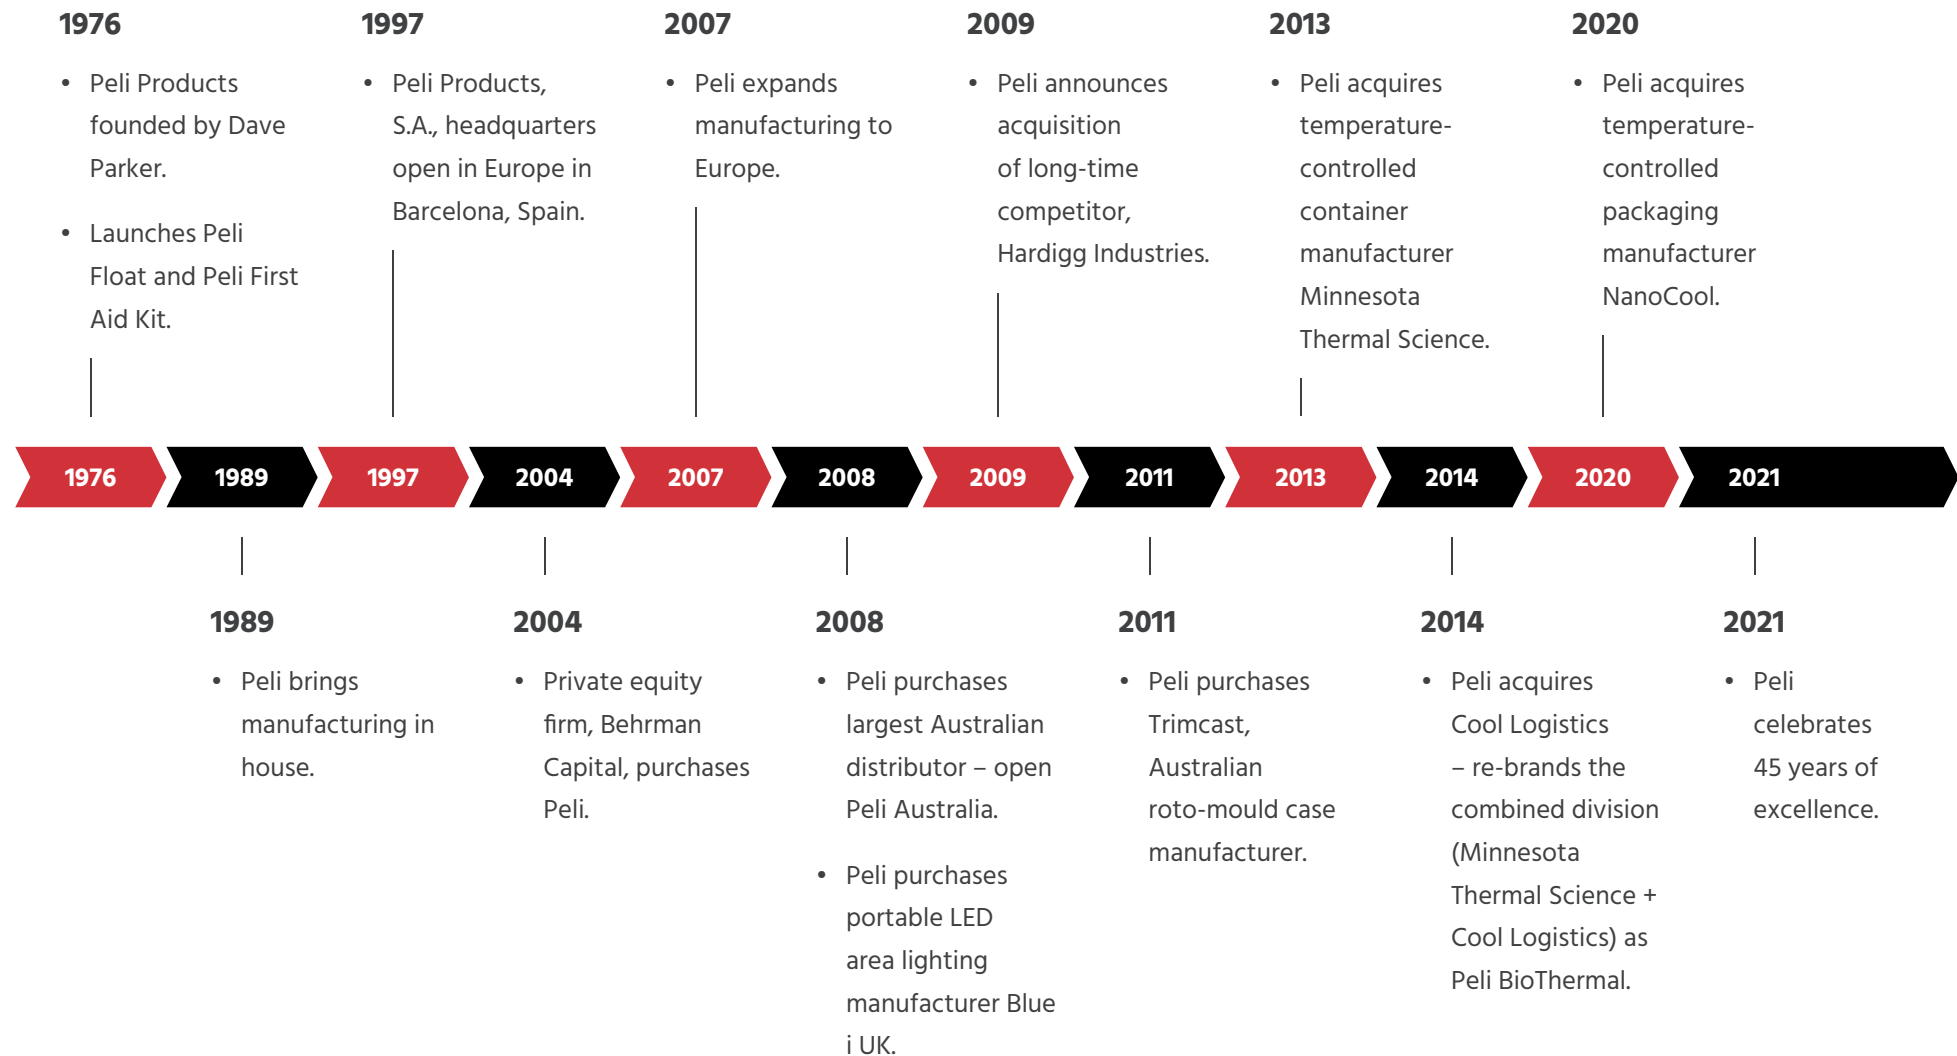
1976

- Peli Products founded by Dave Parker.
- Launches Peli Float and Peli First Aid Kit.

1997

- Peli Products, S.A., headquarters open in Europe in Barcelona, Spain.

2007

- Peli expands manufacturing to Europe.

2009

- Peli announces acquisition of long-time competitor, Hardigg Industries.

2013

- Peli acquires temperature-controlled container manufacturer Minnesota Thermal Science.

2020

- Peli acquires temperature-controlled packaging manufacturer NanoCool.

1976 1989 1997 2004 2007 2008 2009 2011 2013 2014 2020 2021

1989

- Peli brings manufacturing in house.

2004

- Private equity firm, Behrman Capital, purchases Peli.

2008

- Peli purchases largest Australian distributor – open Peli Australia.
- Peli purchases portable LED area lighting manufacturer Blue i UK.

2011

- Peli purchases Trimcast, Australian roto-mould case manufacturer.

2014

- Peli acquires Cool Logistics – re-brands the combined division (Minnesota Thermal Science + Cool Logistics) as Peli BioThermal.

2021

- Peli celebrates 45 years of excellence.